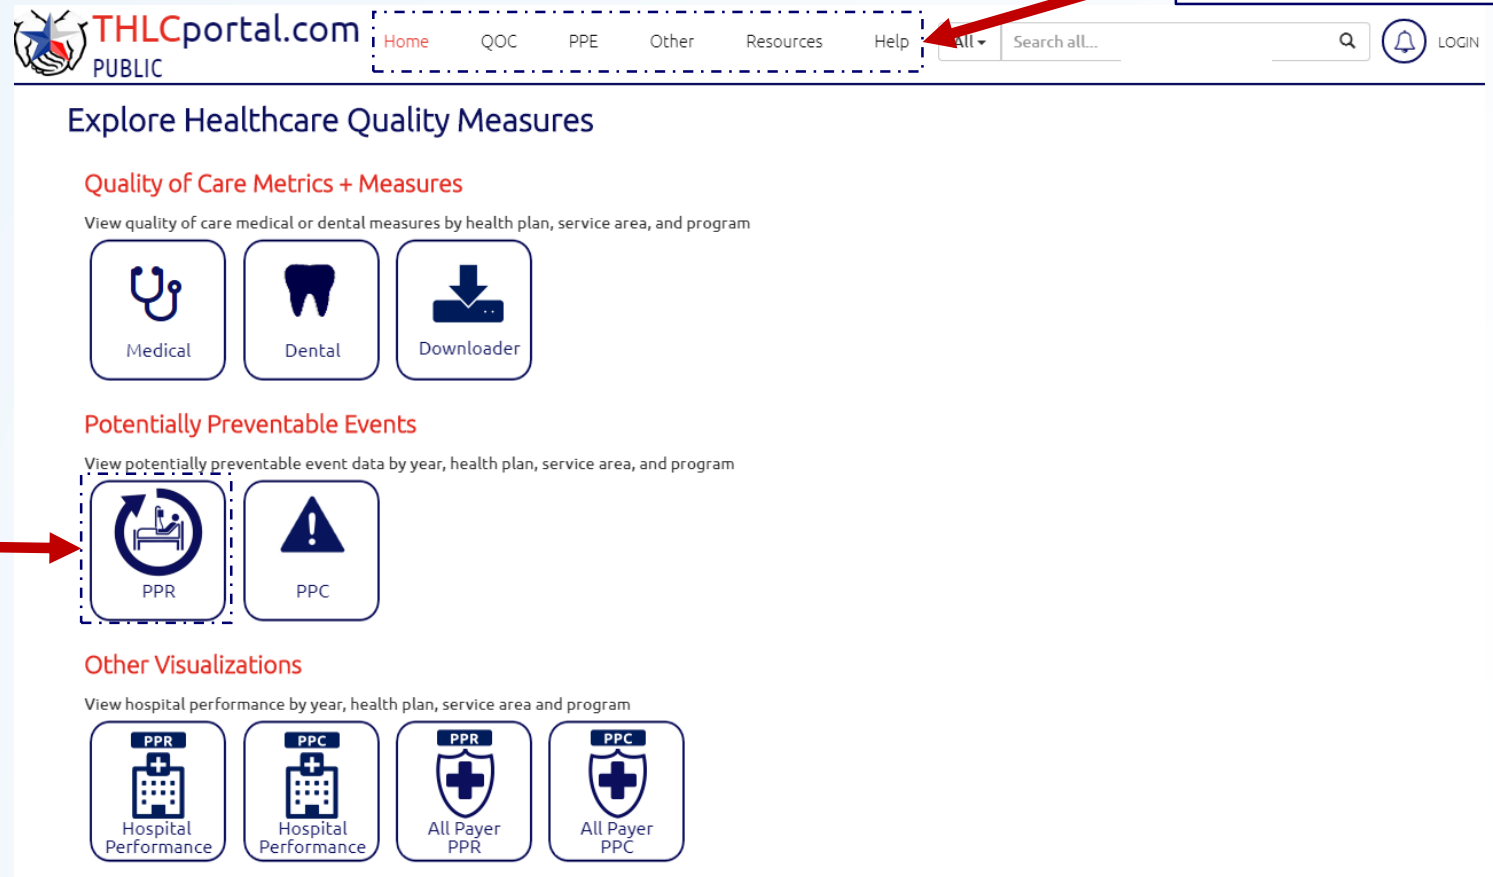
THLCportal.com
PUBLIC

Home QOC PPE Other Resources Help

All Search all...

LOGIN

Explore Healthcare Quality Measures

Quality of Care Metrics + Measures

View quality of care medical or dental measures by health plan, service area, and program

Medical

Dental

Downloader

Potentially Preventable Events

View potentially preventable event data by year, health plan, service area, and program

PPR

PPC

Other Visualizations

View hospital performance by year, health plan, service area and program

PPR
Hospital Performance

PPC
Hospital Performance

PPR
All Payer PPR

PPC
All Payer PPC